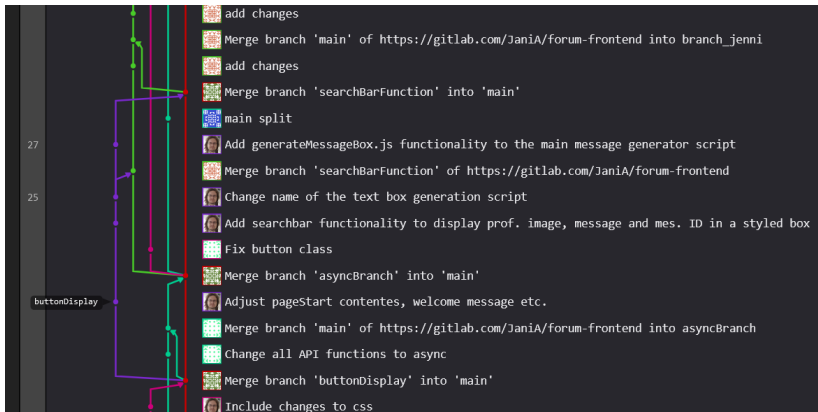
add changes
Merge branch 'main' of https://gitlab.com/JaniA/forum-frontend into branch_jenni
add changes
Merge branch 'searchBarFunction' into 'main'
main split
27
Add generateMessageBox.js functionality to the main message generator script
Merge branch 'searchBarFunction' of https://gitlab.com/JaniA/forum-frontend
25
Change name of the text box generation script
Add searchbar functionality to display prof. image, message and mes. ID in a styled box
Fix button class
Merge branch 'asyncBranch' into 'main'
buttonDisplay
Adjust pageStart contentes, welcome message etc.
Merge branch 'main' of https://gitlab.com/JaniA/forum-frontend into asyncBranch
Change all API functions to async
Merge branch 'buttonDisplay' into 'main'
Include changes to css